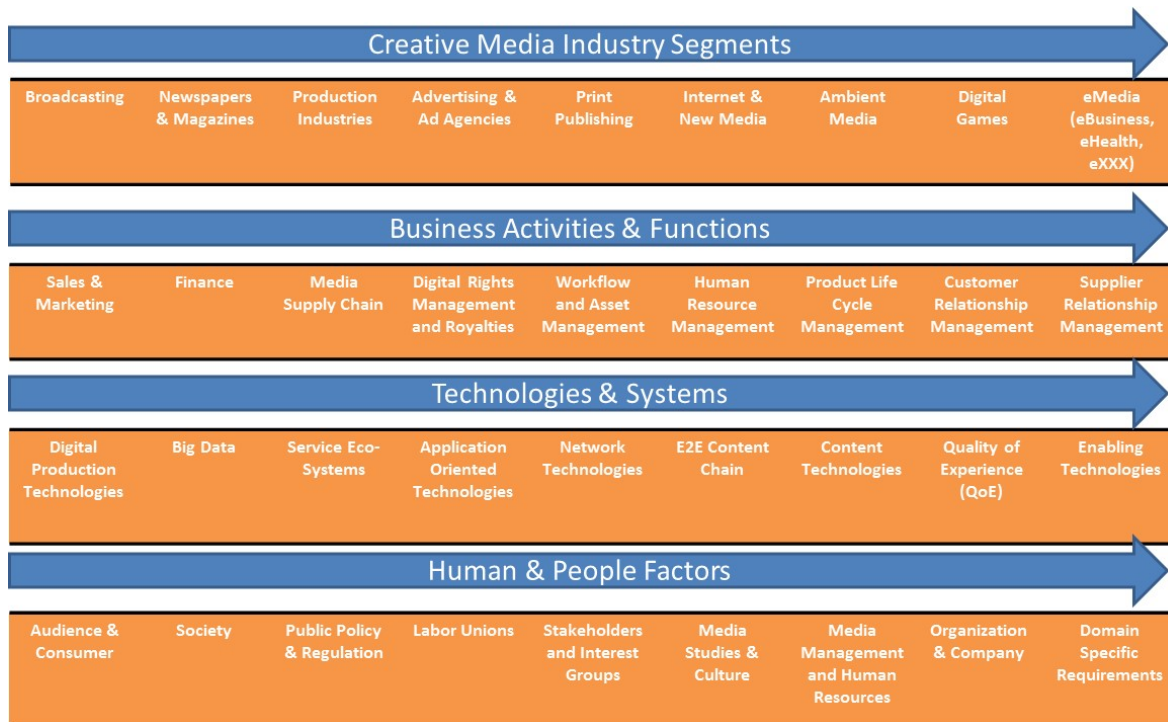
Creative Media Industry Segments

| Broadcasting | Newspapers & Magazines | Production Industries | Advertising & Ad Agencies | Print Publishing | Internet & New Media | Ambient Media | Digital Games | eMedia (eBusiness, eHealth, eXXX) |
|---|---|---|---|---|---|---|---|---|

Business Activities & Functions

| Sales & Marketing | Finance | Media Supply Chain | Digital Rights Management and Royalties | Workflow and Asset Management | Human Resource Management | Product Life Cycle Management | Customer Relationship Management | Supplier Relationship Management |
|---|---|---|---|---|---|---|---|---|

Technologies & Systems

| Digital Production Technologies | Big Data | Service Eco-Systems | Application Oriented Technologies | Network Technologies | E2E Content Chain | Content Technologies | Quality of Experience (QoE) | Enabling Technologies |
|---|---|---|---|---|---|---|---|---|

Human & People Factors

| Audience & Consumer | Society | Public Policy & Regulation | Labor Unions | Stakeholders and Interest Groups | Media Studies & Culture | Media Management and Human Resources | Organization & Company | Domain Specific Requirements |
|---|---|---|---|---|---|---|---|---|